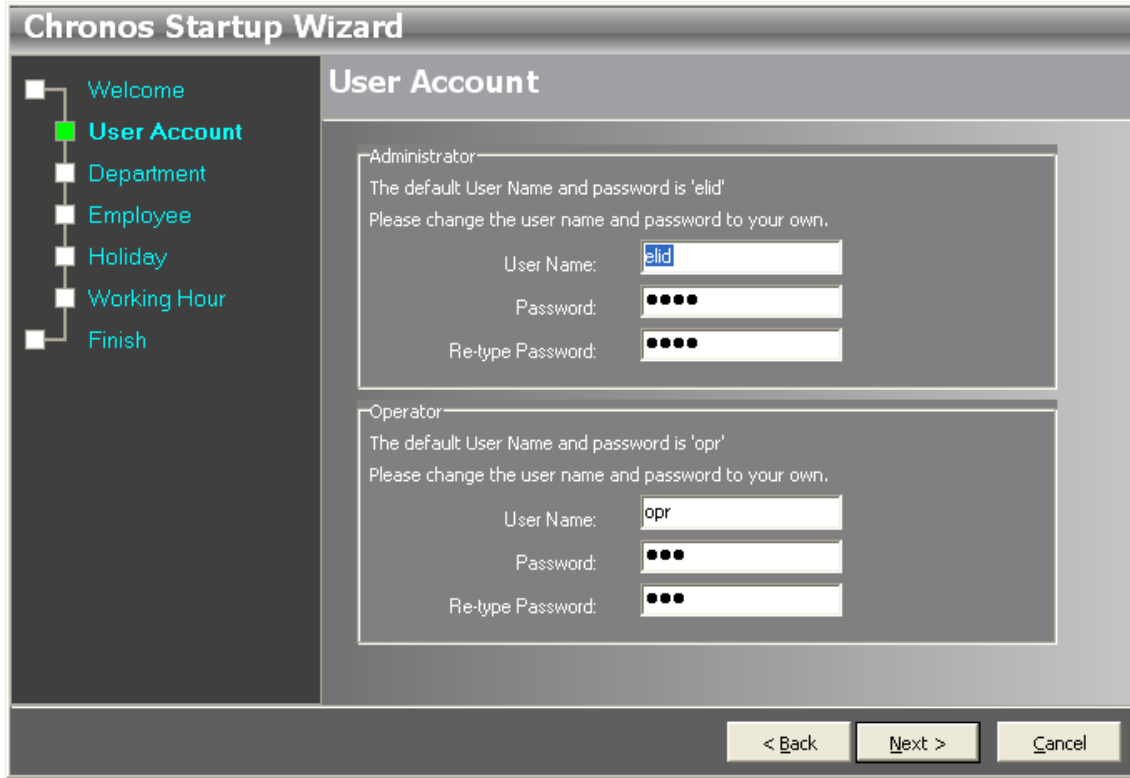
Chronos Startup Wizard

Welcome
User Account
Department
Employee
Holiday
Working Hour
Finish

User Account

Administrator
The default User Name and password is 'elid'
Please change the user name and password to your own.
User Name: elid
Password: ●●●●
Re-type Password: ●●●●

Operator
The default User Name and password is 'opr'
Please change the user name and password to your own.
User Name: opr
Password: ●●●
Re-type Password: ●●●

< Back
Next >
Cancel